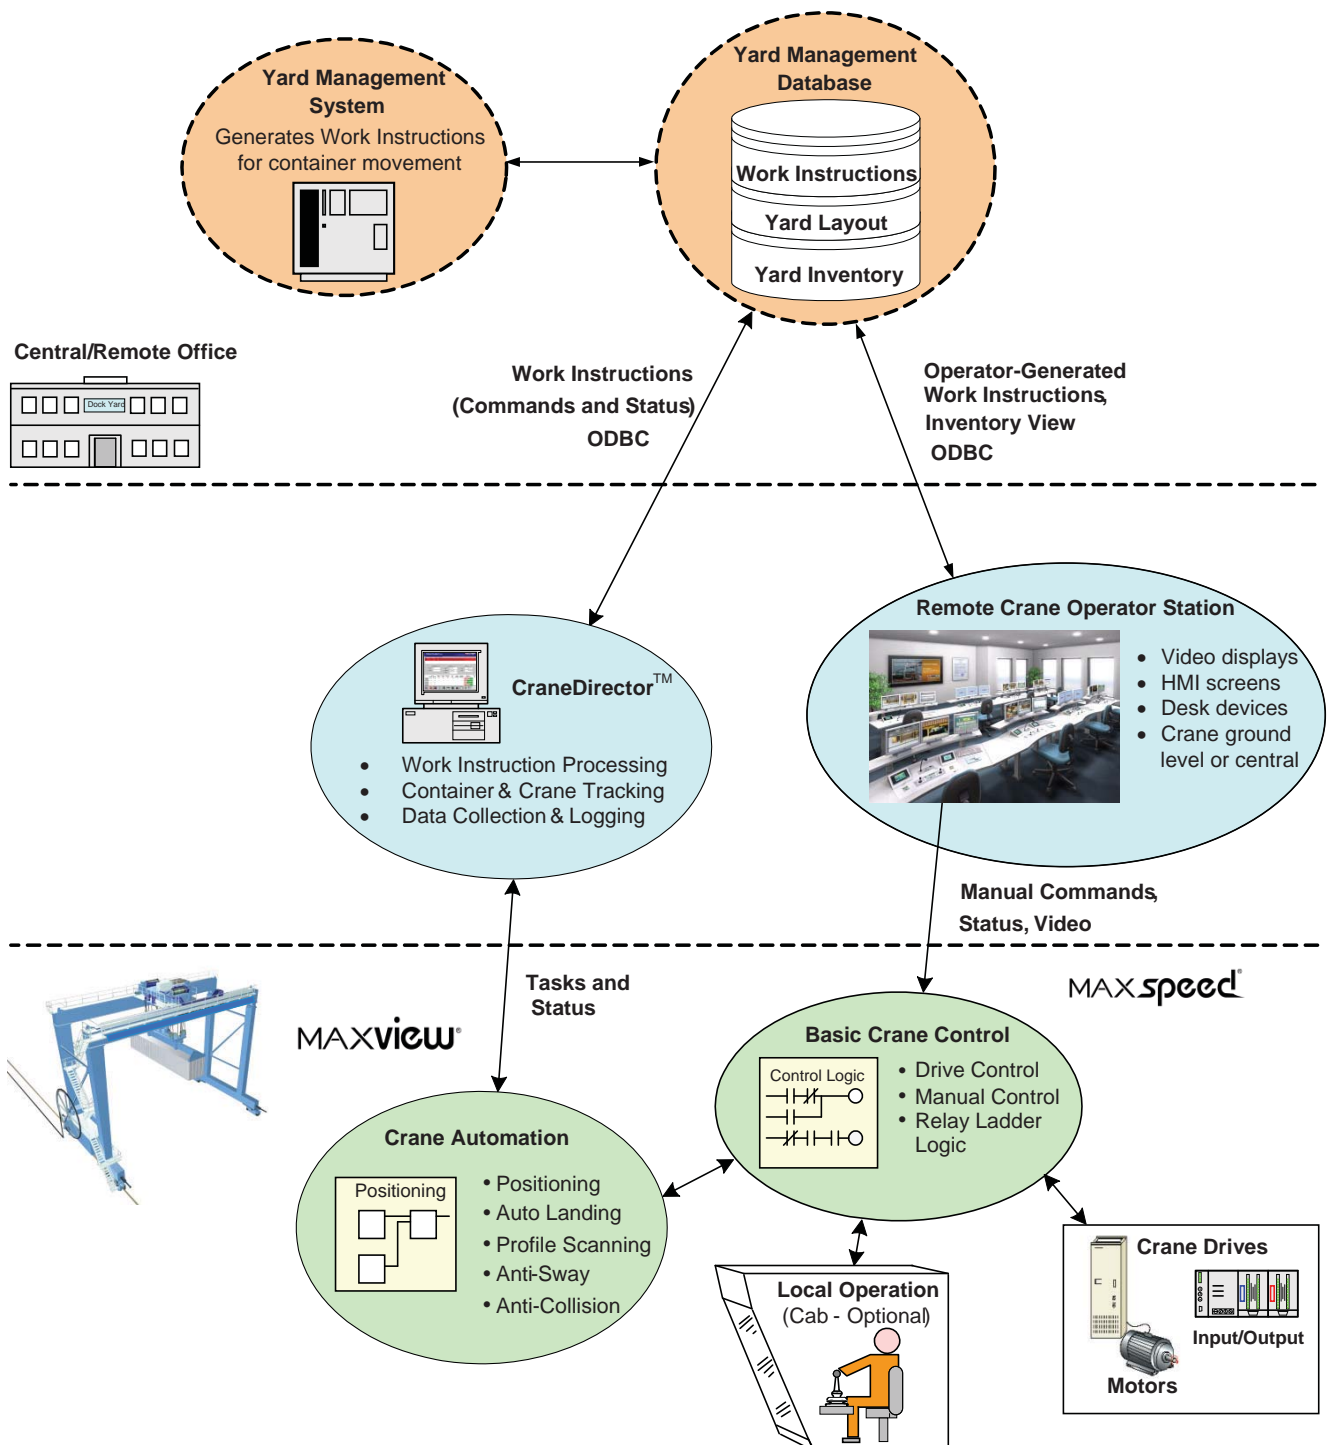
Yard Management System
Generates Work Instructions for container movement

Yard Management Database
Work Instructions
Yard Layout
Yard Inventory

Central/Remote Office
Dock Yard

Work Instructions
(Commands and Status)
ODBC

Operator-Generated
Work Instructions,
Inventory View
ODBC

Remote Crane Operator Station
• Video displays
• HMI screens
• Desk devices
• Crane ground level or central

CraneDirector™
• Work Instruction Processing
• Container & Crane Tracking
• Data Collection & Logging

Manual Commands,
Status, Video

Tasks and
Status

MAXview®

MAXspeed®

Basic Crane Control
Control Logic
• Drive Control
• Manual Control
• Relay Ladder Logic

Crane Automation
Positioning
• Positioning
• Auto Landing
• Profile Scanning
• Anti-Sway
• Anti-Collision

Local Operation
(Cab - Optional)

Crane Drives
Input/Output
Motors